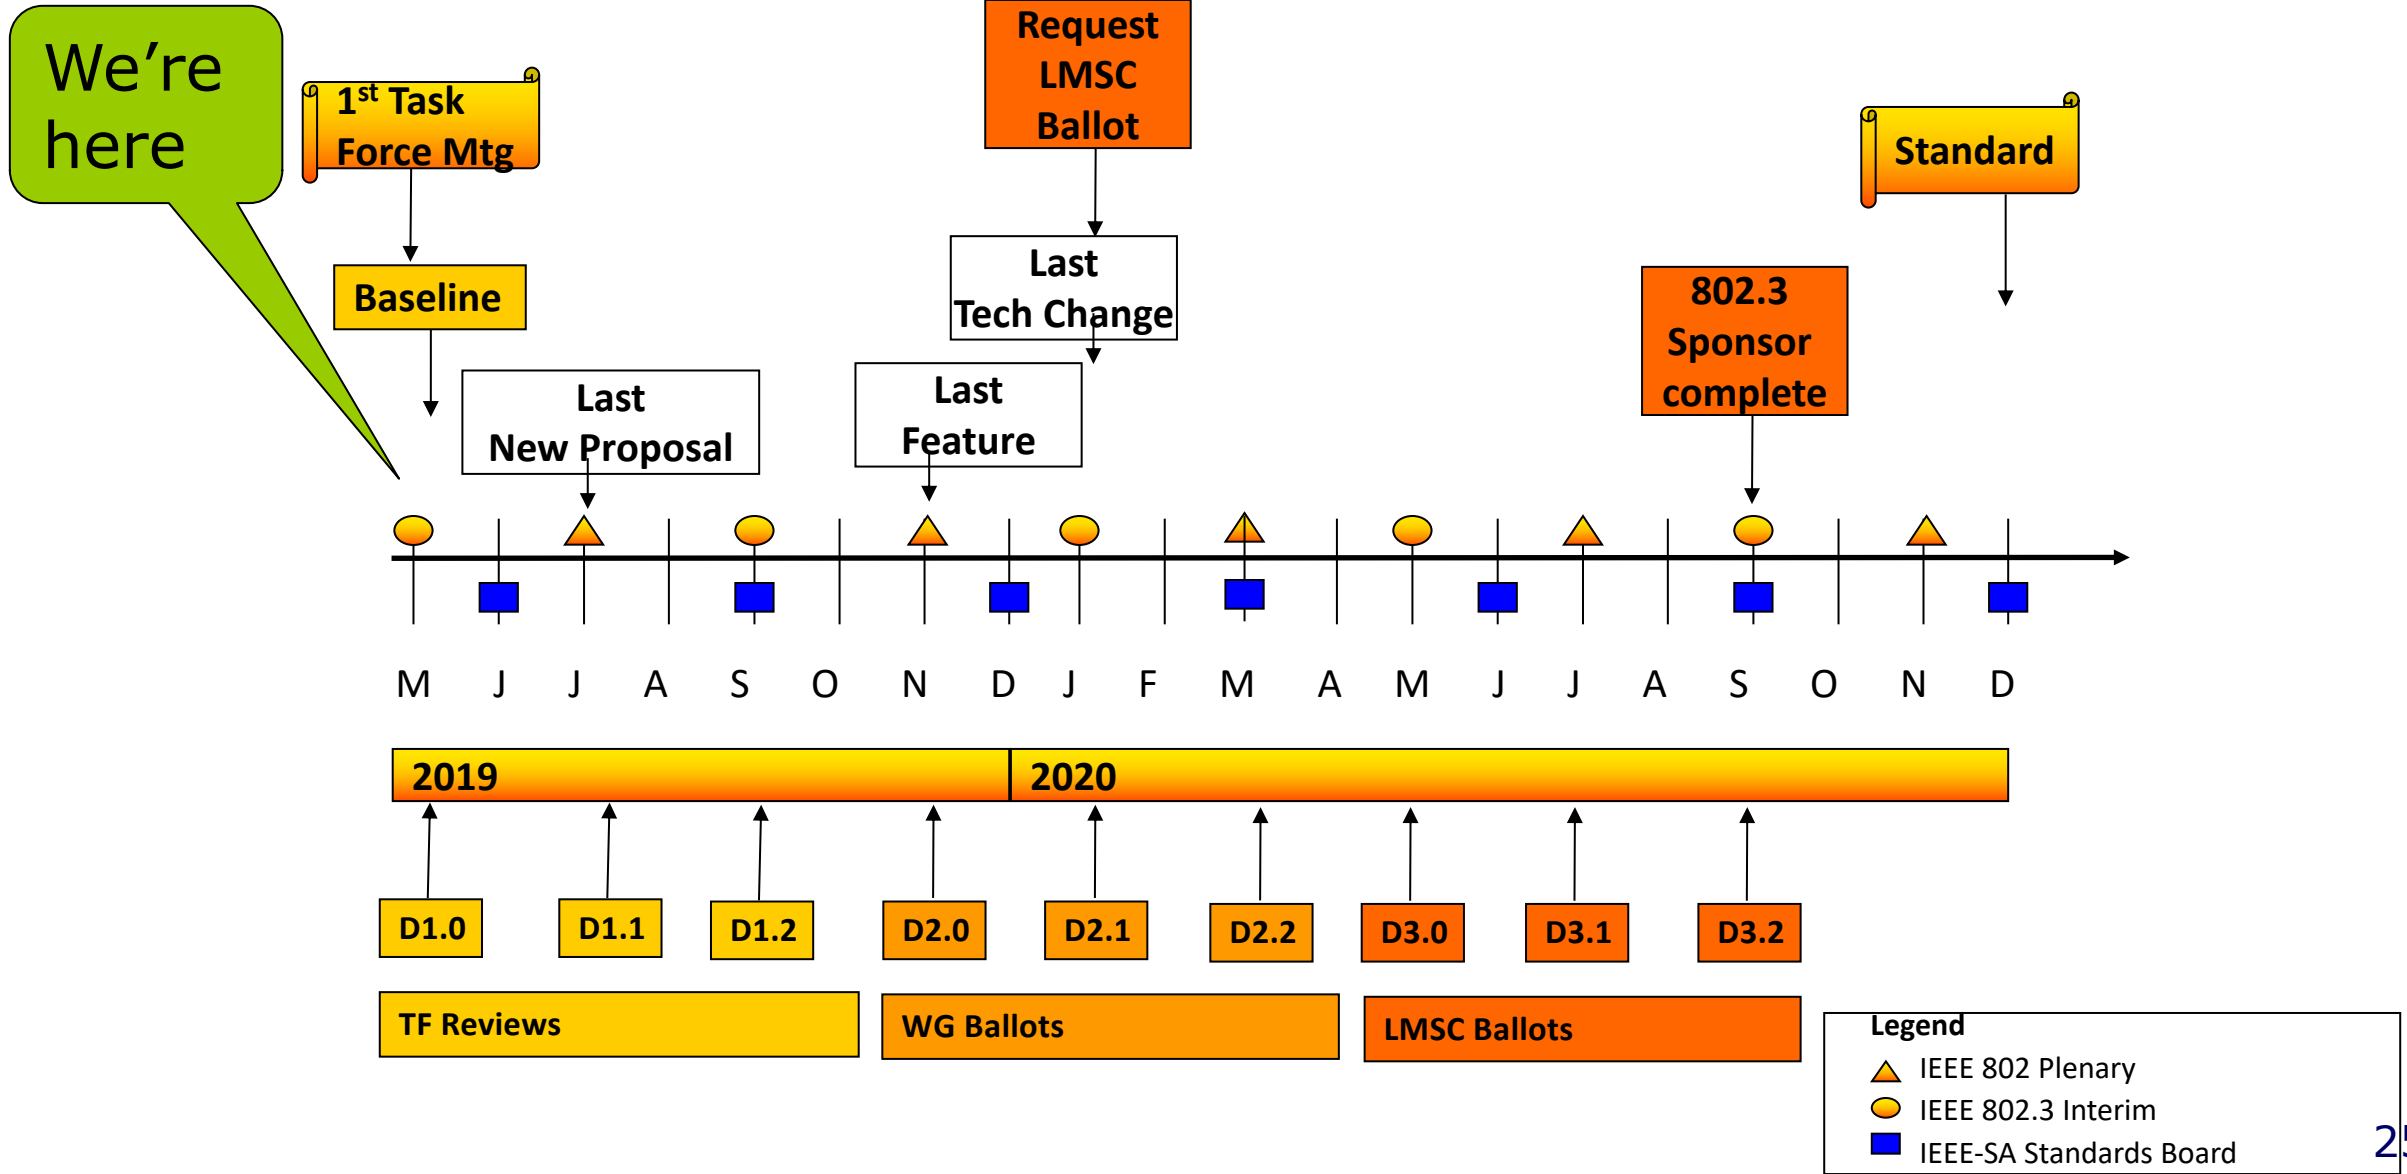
We're here

$1^{st}$ Task Force Mtg

Request LMSC Ballot

Standard

Baseline

Last Tech Change

802.3 Sponsor complete

Last New Proposal

Last Feature

M J J A S O N D J F M A M J J A S O N D

2019 2020

D1.0 D1.1 D1.2 D2.0 D2.1 D2.2 D3.0 D3.1 D3.2

TF Reviews

WG Ballots

LMSC Ballots

Legend
IEEE 802 Plenary
IEEE 802.3 Interim
IEEE-SA Standards Board

2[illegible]